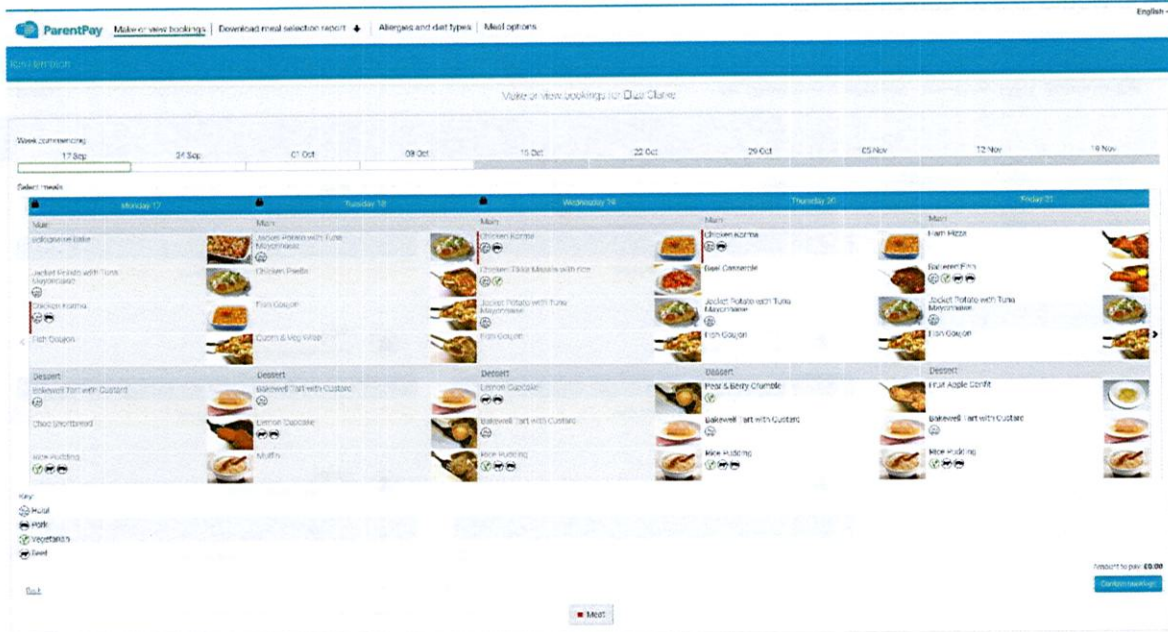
English

ParentPay | Make or view bookings | Download meal selection report | Allergies and diet types | Meal options

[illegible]

Make or view bookings for Dua Clarke

Week commencing

| 17 Sep | 24 Sep | 01 Oct | 08 Oct | 15 Oct | 22 Oct | 29 Oct | 05 Nov | 12 Nov | 19 Nov |
|---|---|---|---|---|---|---|---|---|---|

Select meals

| Monday 17 | Tuesday 18 | Wednesday 19 | Thursday 20 | Friday 21 |
|---|---|---|---|---|
| Main | Main | Main | Main | Main |
| Bolognese Bake | Jacket Potato with Tuna Mayonnaise | Chicken Korma | Chicken Korma | Ham Pizza |
| Jacket Potato with Tuna Mayonnaise | Chicken Paella | Chicken Tikka Masala with rice | Beef Casserole | Battered Fish |
| Chicken Korma | Fish Goujon | Jacket Potato with Tuna Mayonnaise | Jacket Potato with Tuna Mayonnaise | Jacket Potato with Tuna Mayonnaise |
| Fish Goujon | Quorn & Veg Wrap | Fish Goujon | Fish Goujon | Fish Goujon |
| Dessert | Dessert | Dessert | Dessert | Dessert |
| Bakewell Tart with Custard | Bakewell Tart with Custard | Lemon Cupcake | Pear & Berry Crumble | Fruit Apple Confit |
| Choc Shortbread | Lemon Cupcake | Bakewell Tart with Custard | Bakewell Tart with Custard | Bakewell Tart with Custard |
| Rice Pudding | Muffin | Rice Pudding | Rice Pudding | Rice Pudding |

Key:
Halal
Pork
Vegetarian
Beef

Amount to pay: £0.00

Confirm bookings

Exit

Meal